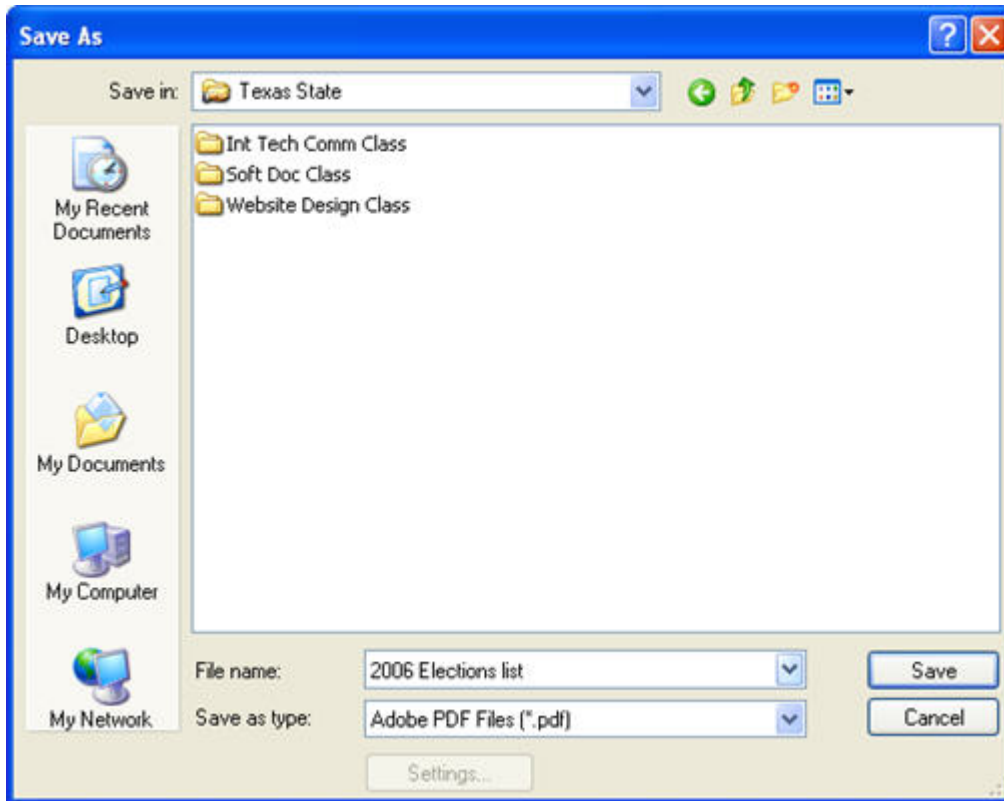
Save As

Save in: Texas State

Int Tech Comm Class
Soft Doc Class
Website Design Class

My Recent Documents
Desktop
My Documents
My Computer
My Network

File name: 2006 Elections list
Save as type: Adobe PDF Files (*.pdf)

Save
Cancel
Settings...